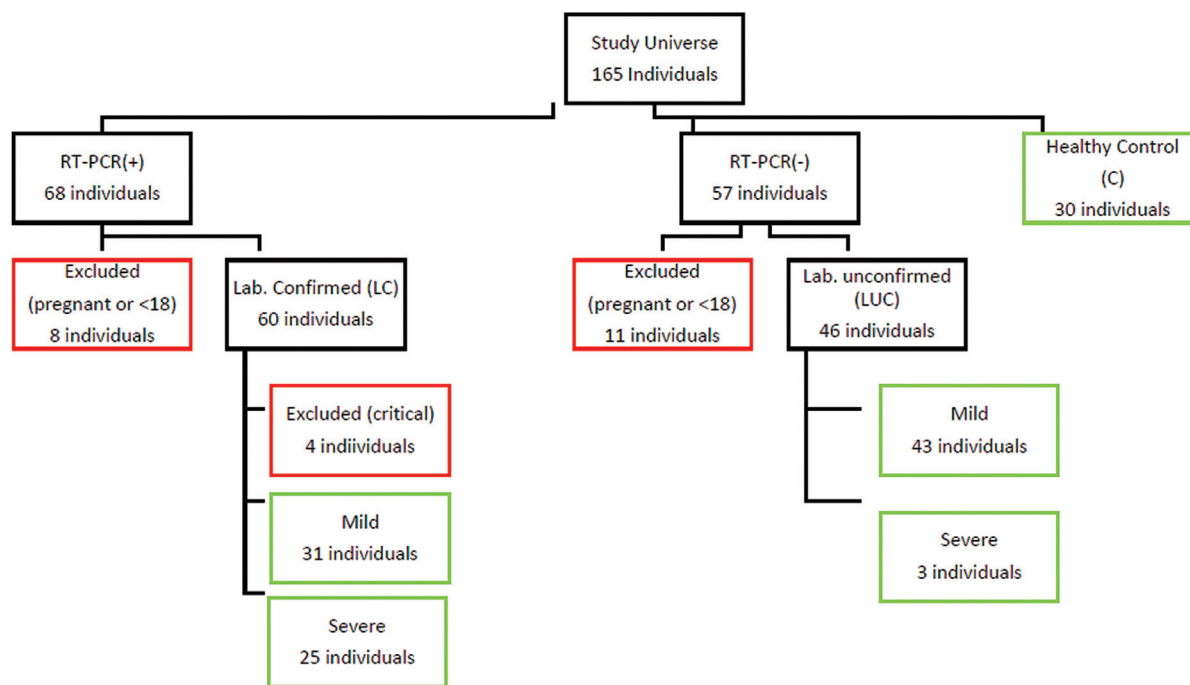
Study Universe
165 Individuals

RT-PCR(+)
68 individuals

RT-PCR(-)
57 individuals

Healthy Control
(C)
30 individuals

Excluded
(pregnant or <18)
8 individuals

Lab. Confirmed (LC)
60 individuals

Excluded
(pregnant or <18)
11 individuals

Lab. unconfirmed
(LUC)
46 individuals

Excluded (critical)
4 indiividuals

Mild
31 individuals

Severe
25 individuals

Mild
43 individuals

Severe
3 individuals